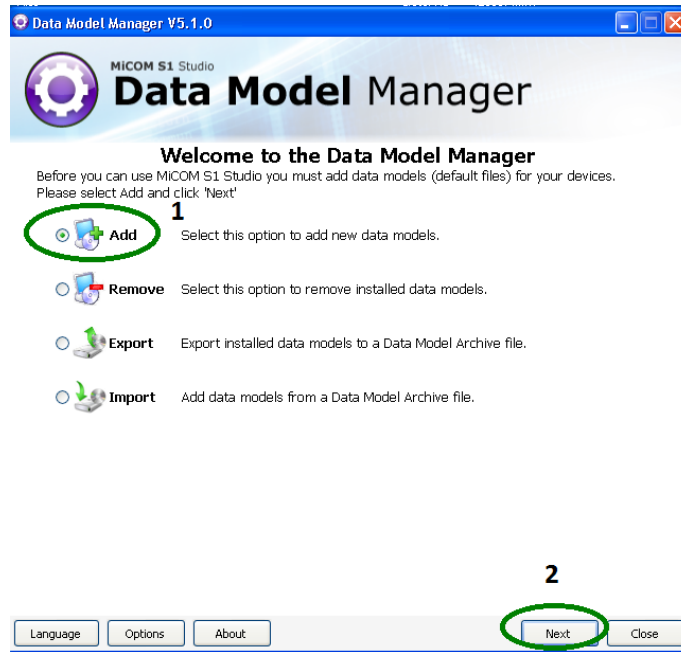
Data Model Manager V5.1.0

MiCOM S1 Studio
Data Model Manager

Welcome to the Data Model Manager
Before you can use MiCOM S1 Studio you must add data models (default files) for your devices.
Please select Add and click 'Next'

1

Add Select this option to add new data models.

Remove Select this option to remove installed data models.

Export Export installed data models to a Data Model Archive file.

Import Add data models from a Data Model Archive file.

2

Language Options About Next Close